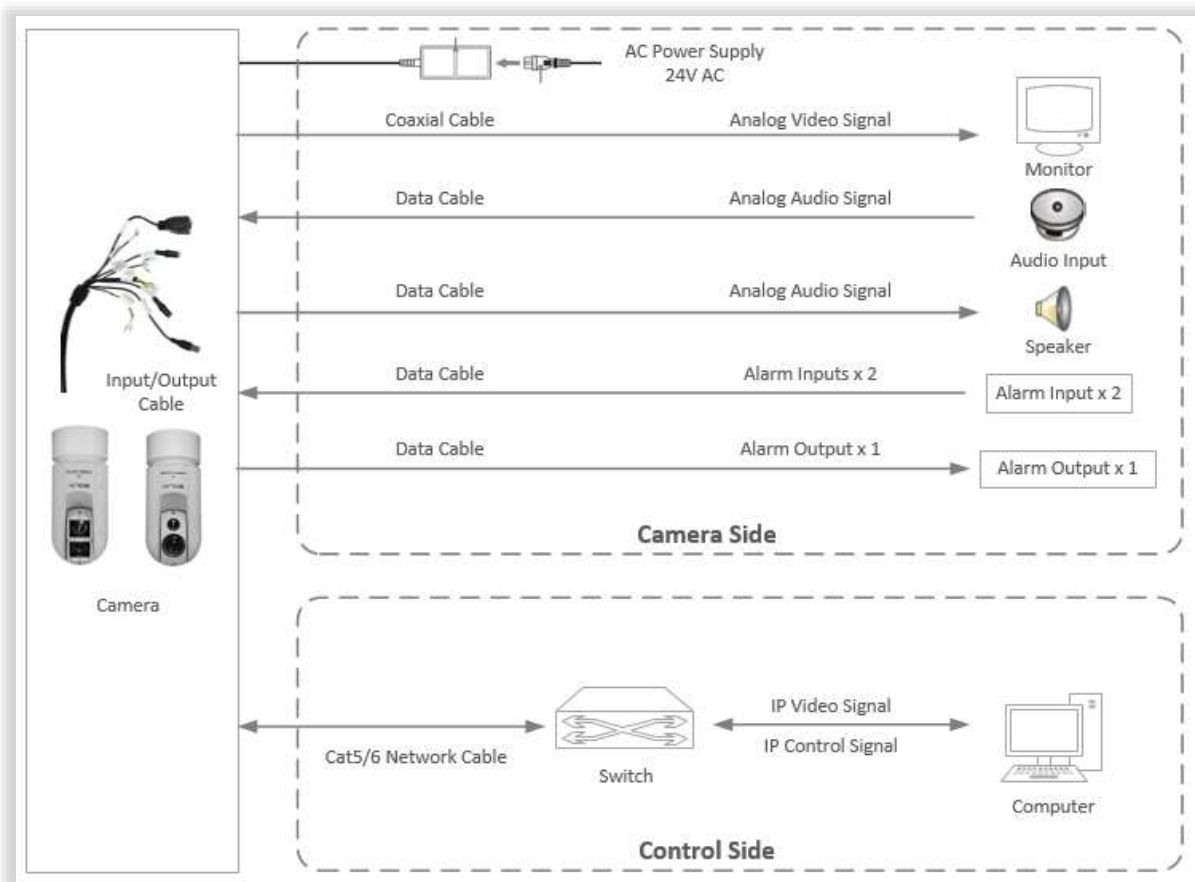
AC Power Supply
24V AC

Coaxial Cable

Analog Video Signal

Monitor

Data Cable

Analog Audio Signal

Audio Input

Data Cable

Analog Audio Signal

Speaker

Input/Output Cable

Data Cable

Alarm Inputs x 2

Alarm Input x 2

Data Cable

Alarm Output x 1

Alarm Output x 1

Camera Side

Camera

IP Video Signal

IP Control Signal

Cat5/6 Network Cable

Switch

Computer

Control Side